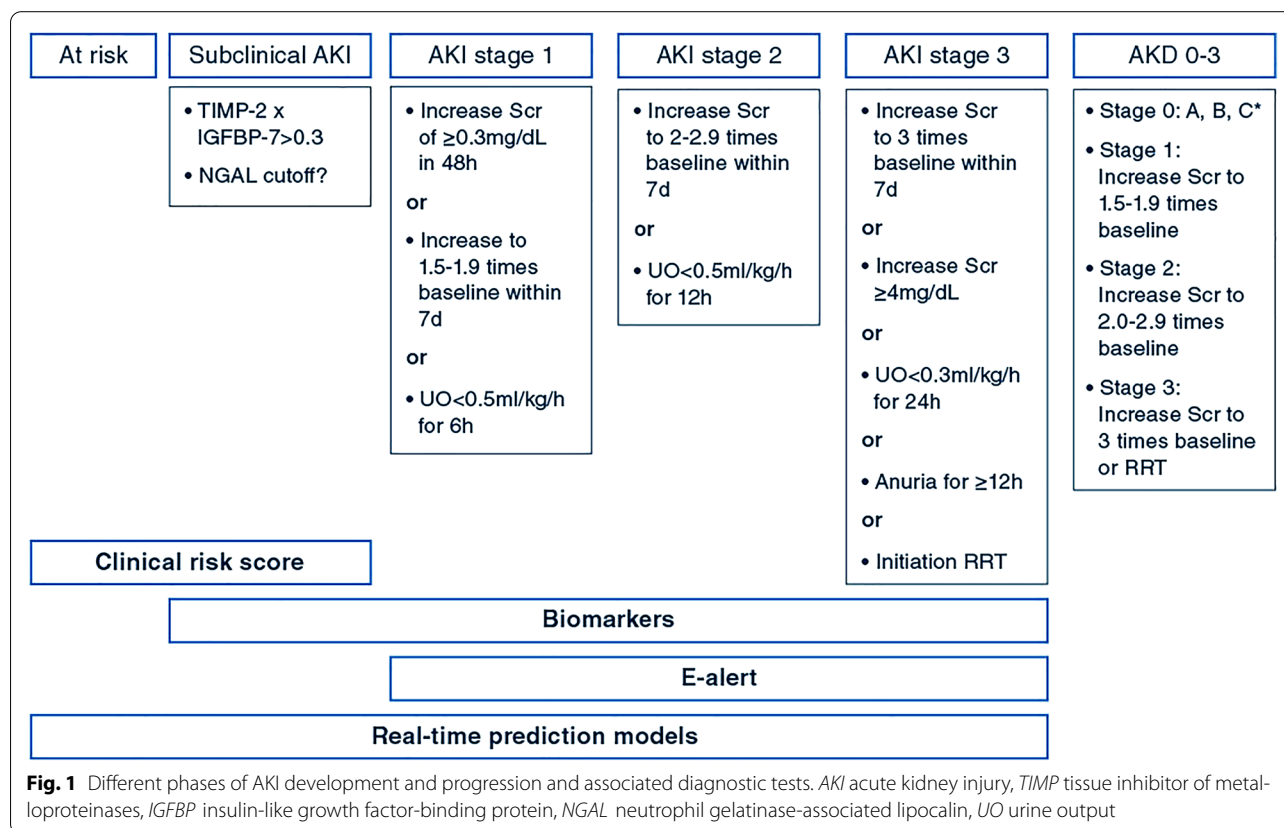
At risk

Subclinical AKI

• TIMP-2 x IGFBP-7>0.3

• NGAL cutoff?

AKI stage 1

• Increase Scr of ≥0.3mg/dL in 48h

or

• Increase to 1.5-1.9 times baseline within 7d

or

• UO<0.5ml/kg/h for 6h

AKI stage 2

• Increase Scr to 2-2.9 times baseline within 7d

or

• UO<0.5ml/kg/h for 12h

AKI stage 3

• Increase Scr to 3 times baseline within 7d

or

• Increase Scr ≥4mg/dL

or

• UO<0.3ml/kg/h for 24h

or

• Anuria for ≥12h

or

• Initiation RRT

AKD 0-3

• Stage 0: A, B, C*

• Stage 1: Increase Scr to 1.5-1.9 times baseline

• Stage 2: Increase Scr to 2.0-2.9 times baseline

• Stage 3: Increase Scr to 3 times baseline or RRT

Clinical risk score

Biomarkers

E-alert

Real-time prediction models

**Fig. 1** Different phases of AKI development and progression and associated diagnostic tests. *AKI* acute kidney injury, *TIMP* tissue inhibitor of metalloproteinases, *IGFBP* insulin-like growth factor-binding protein, *NGAL* neutrophil gelatinase-associated lipocalin, *UO* urine output